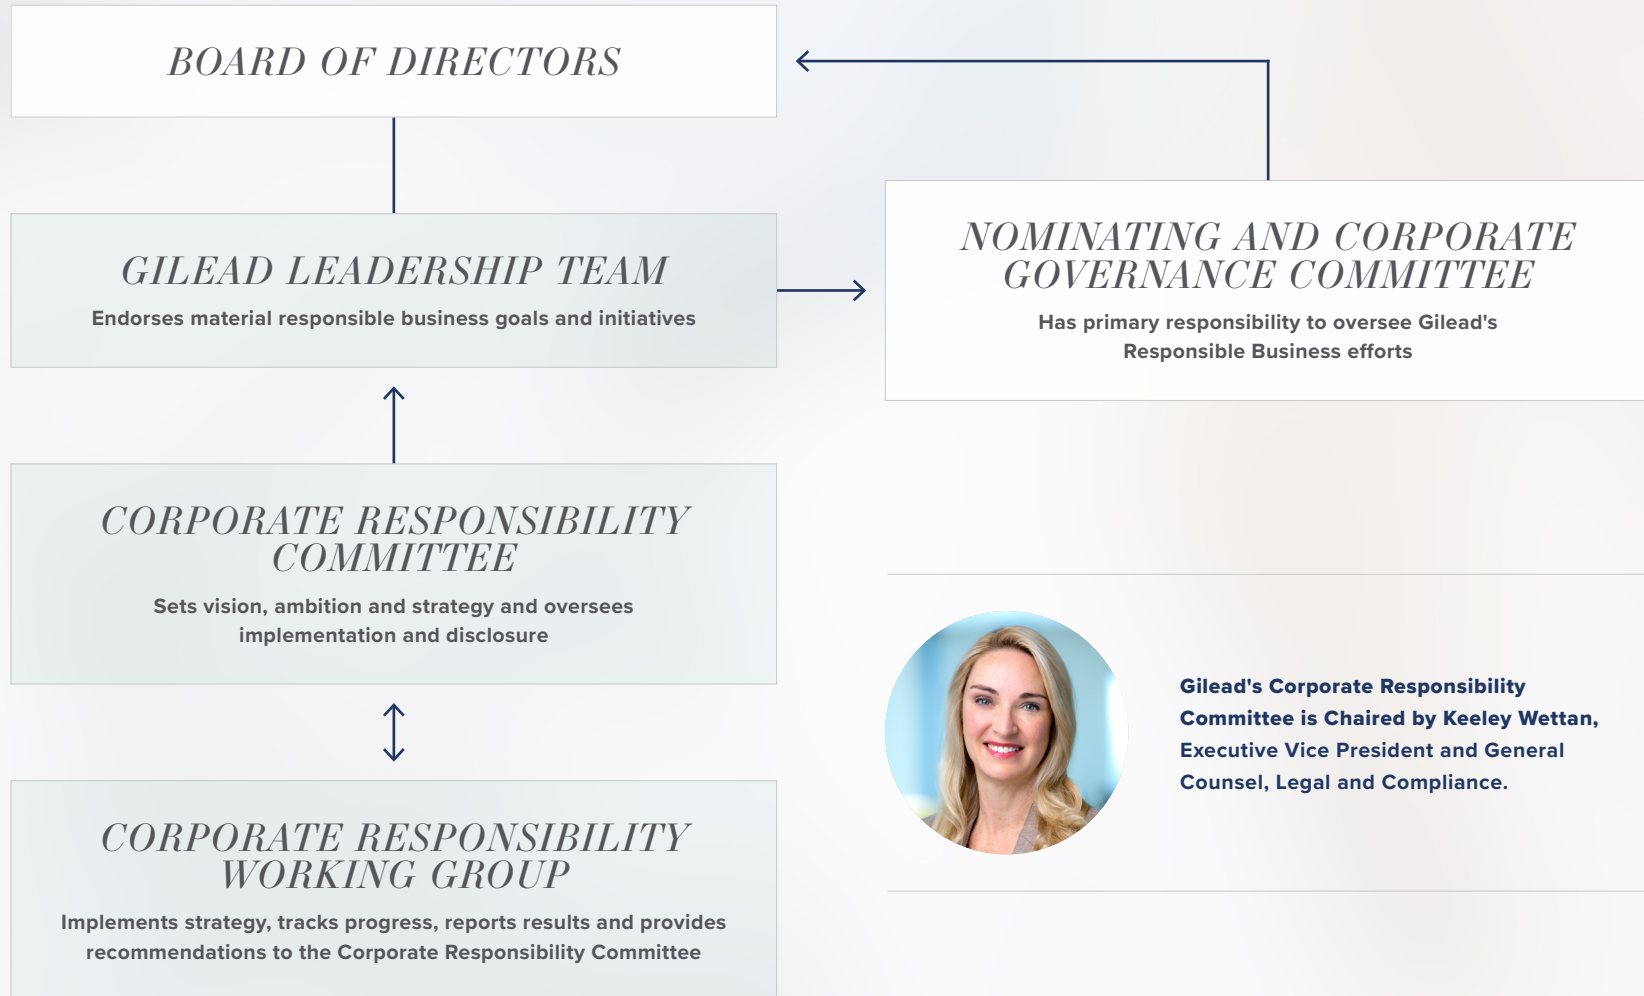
BOARD OF DIRECTORS

GILEAD LEADERSHIP TEAM

Endorses material responsible business goals and initiatives

NOMINATING AND CORPORATE GOVERNANCE COMMITTEE

Has primary responsibility to oversee Gilead's Responsible Business efforts

CORPORATE RESPONSIBILITY COMMITTEE

Sets vision, ambition and strategy and oversees implementation and disclosure

Gilead's Corporate Responsibility Committee is Chaired by Keeley Wettan, Executive Vice President and General Counsel, Legal and Compliance.

CORPORATE RESPONSIBILITY WORKING GROUP

Implements strategy, tracks progress, reports results and provides recommendations to the Corporate Responsibility Committee